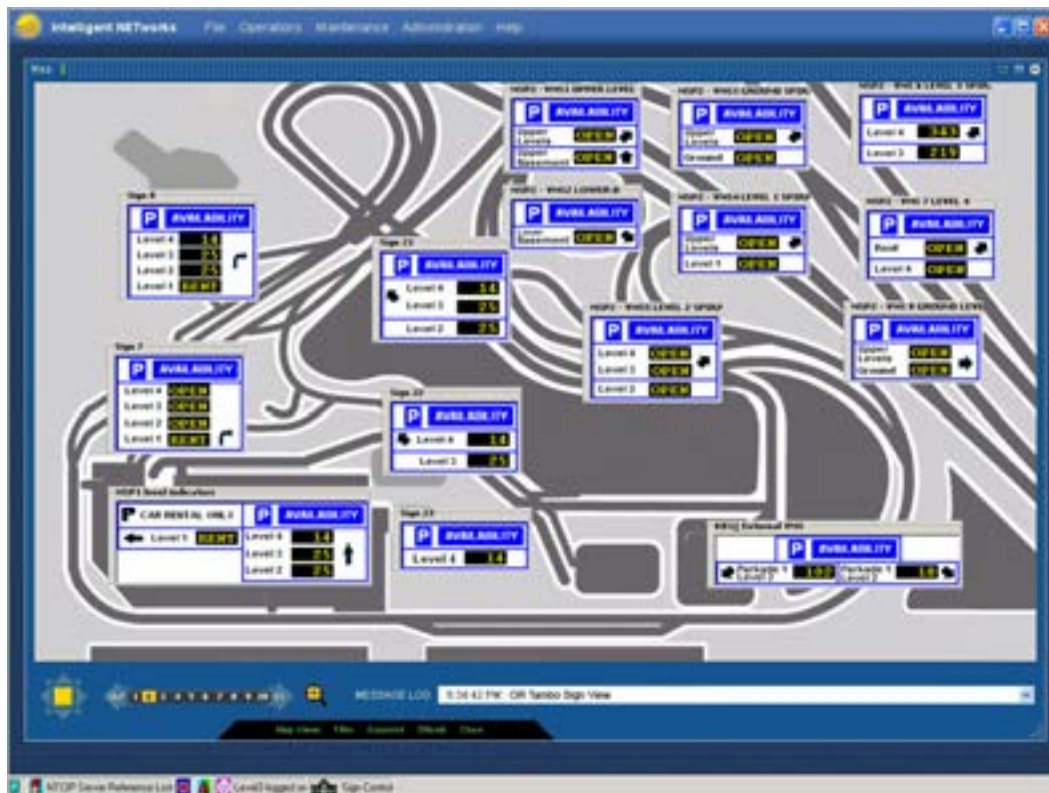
Intelligent NETworks File Operations Maintenance Administration Help

Sign 6
P AVAILABILITY
Level 4 14
Level 3 25
Level 2 25
Level 1 RENT

Sign 7
P AVAILABILITY
Level 4 OPEN
Level 3 OPEN
Level 2 OPEN
Level 1 RENT

Sign 21
P AVAILABILITY
Level 4 14
Level 3 25
Level 2 25

Sign 22
P AVAILABILITY
Level 4 14
Level 3 25

Sign 23
P AVAILABILITY
Level 4 14

P CAR RENTAL ONLY
Level 1 RENT
P AVAILABILITY
Level 4 14
Level 3 25
Level 2 25

P AVAILABILITY
Upper Levels OPEN
Basement OPEN

P AVAILABILITY
Lower Basement OPEN

P AVAILABILITY
Upper Levels OPEN
Ground OPEN

P AVAILABILITY
Upper Levels OPEN
Level 1 OPEN

P AVAILABILITY
Level 4 OPEN
Level 3 OPEN
Level 2 OPEN

P AVAILABILITY
Level 4 343
Level 3 219

P AVAILABILITY
Roof OPEN
Level 4 OPEN

P AVAILABILITY
Upper Levels OPEN
Ground OPEN

P AVAILABILITY
Parkade 1 Level 2 102
Parkade 1 Level 2 18

MESSAGE LOG 9:34:42 PM: OR Tambo Sign View

Map View Tiles Expand Break Close

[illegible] Level3 logged on Sign Control